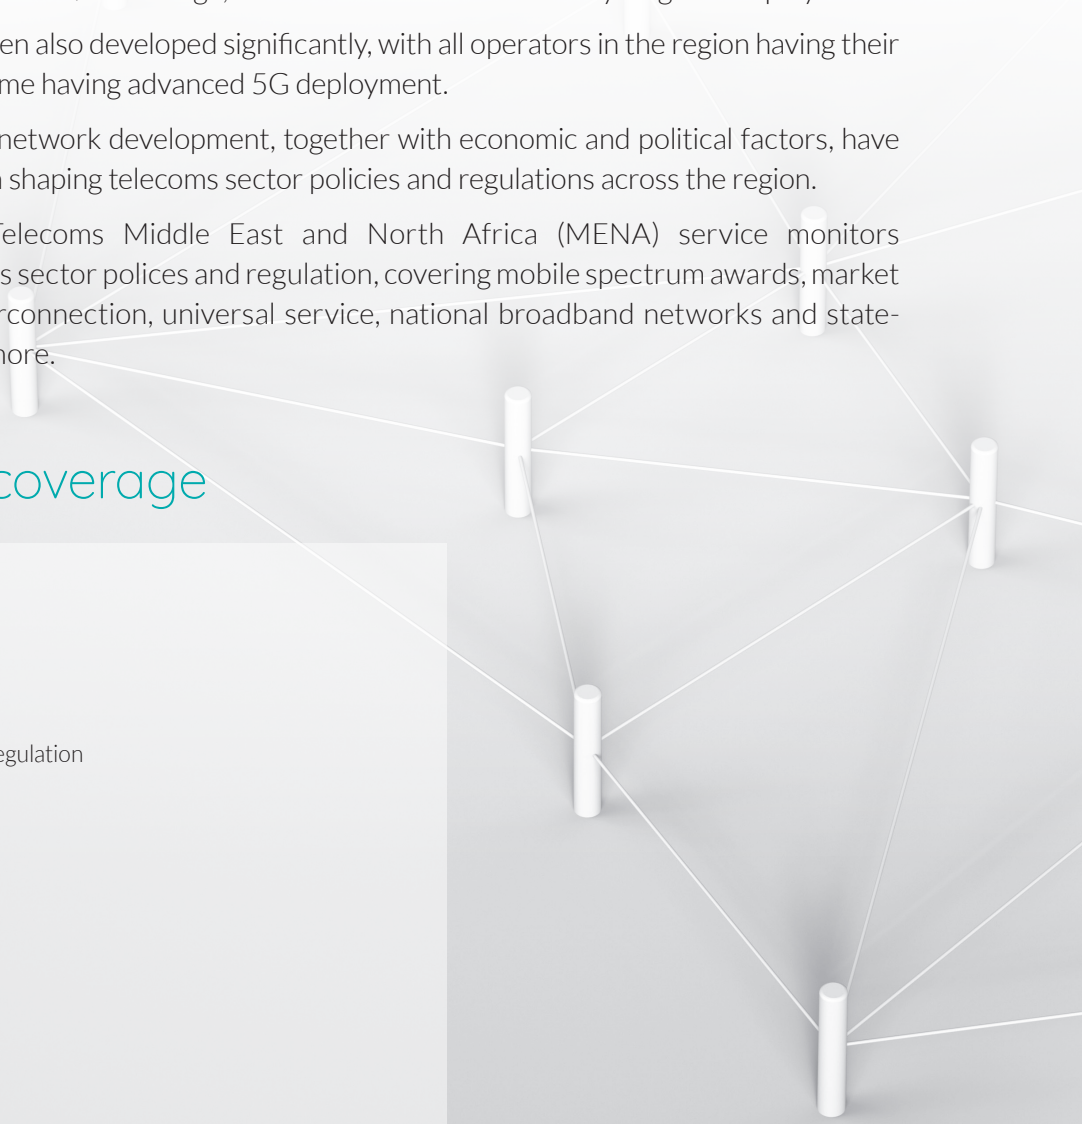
en also developed significantly, with all operators in the region having their me having advanced 5G deployment.

network development, together with economic and political factors, have shaping telecoms sector policies and regulations across the region.

Telecoms Middle East and North Africa (MENA) service monitors s sector polices and regulation, covering mobile spectrum awards, market rconnection, universal service, national broadband networks and state-nore.

coverage

egulation